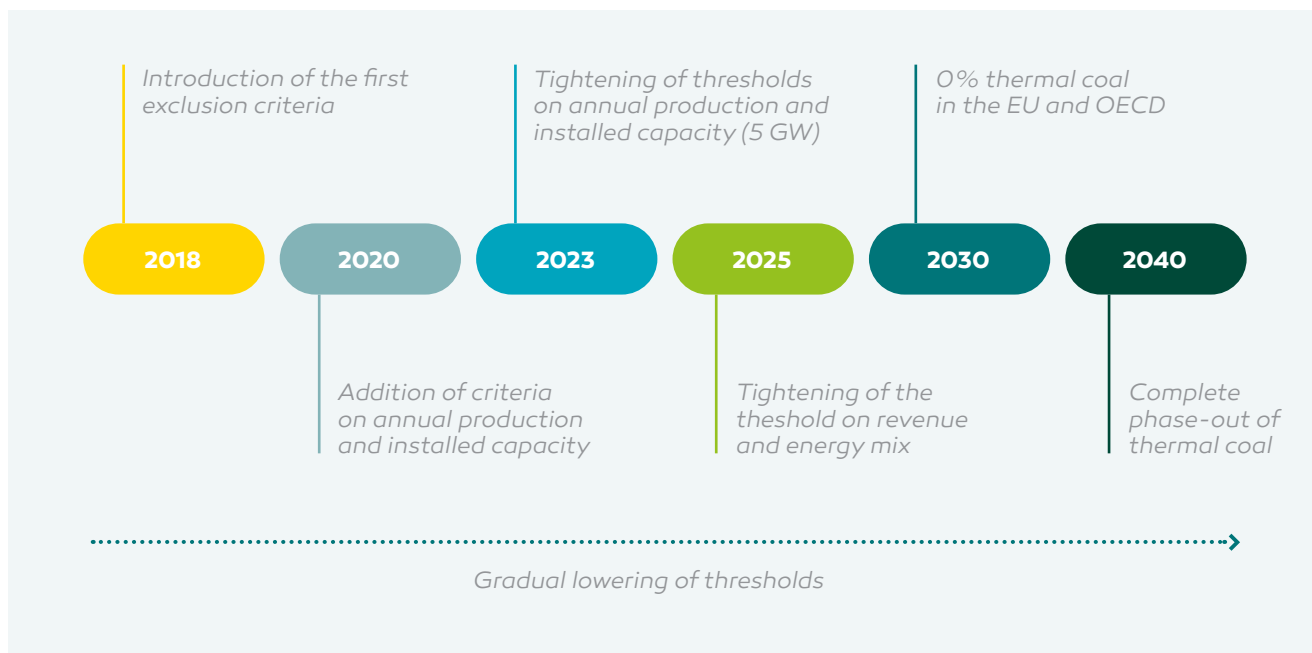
Introduction of the first exclusion criteria

Tightening of thresholds on annual production and installed capacity (5 GW)

0% thermal coal in the EU and OECD

2018

2020

2023

2025

2030

2040

Addition of criteria on annual production and installed capacity

Tightening of the theshold on revenue and energy mix

Complete phase-out of thermal coal

Gradual lowering of thresholds